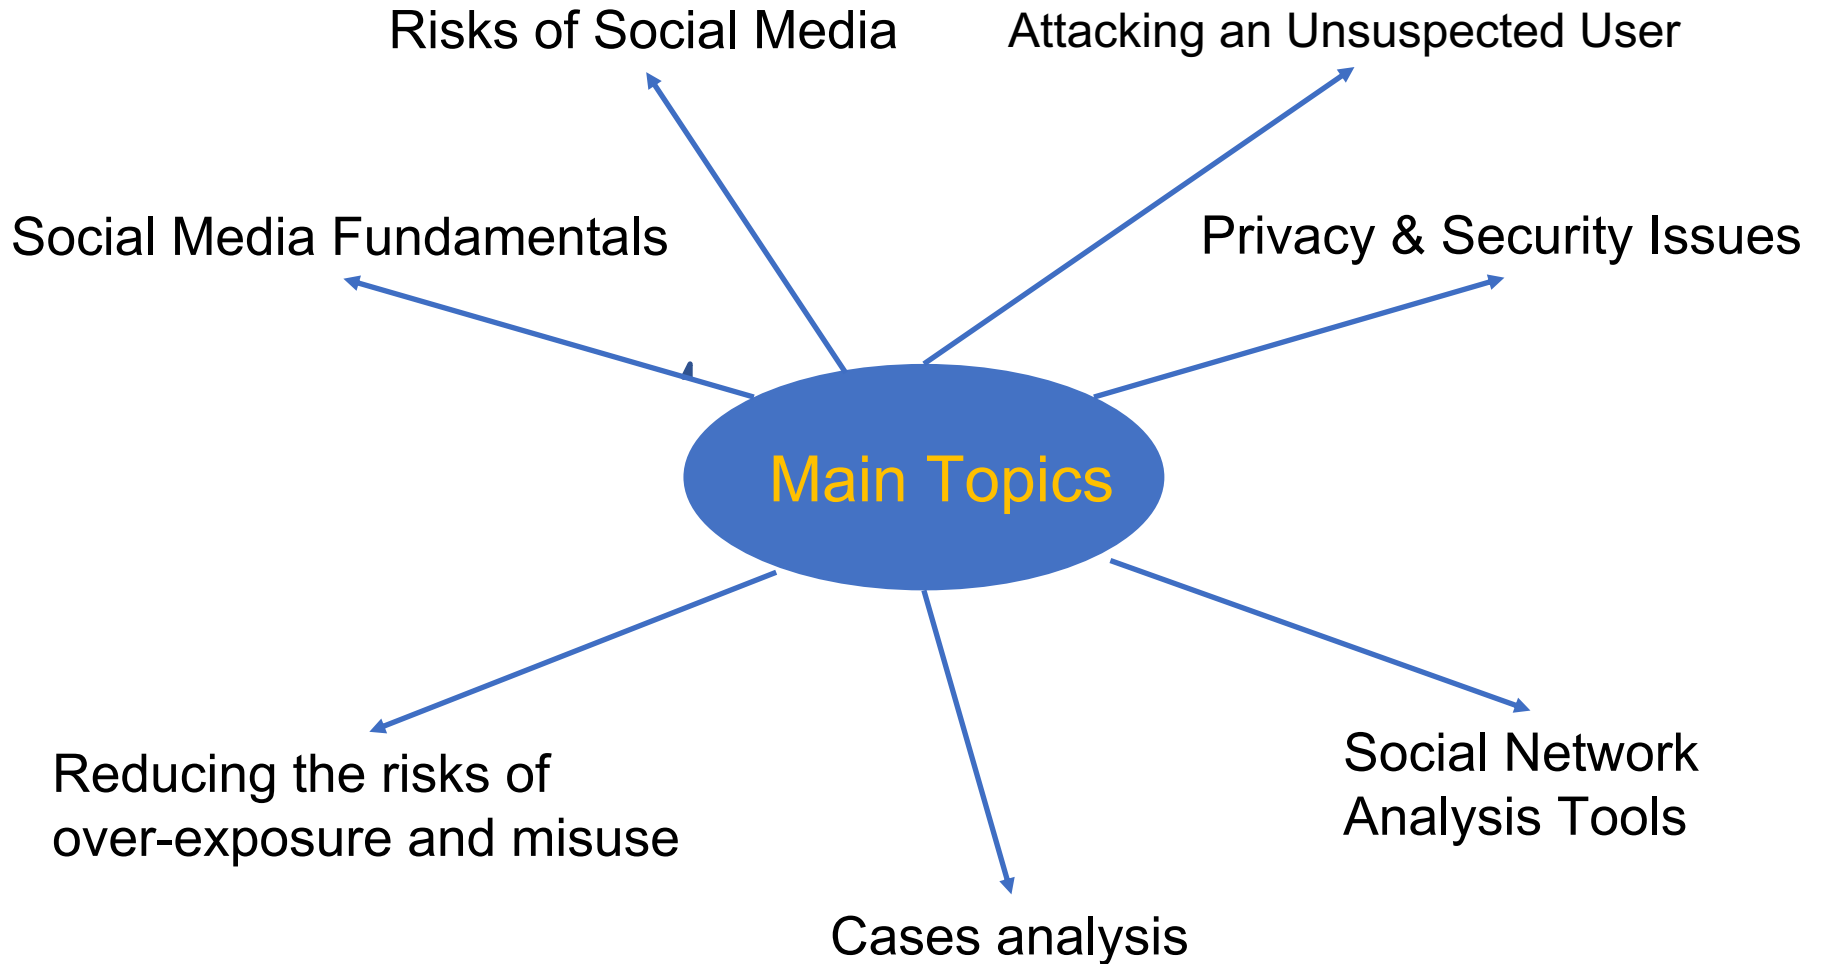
Risks of Social Media

Attacking an Unsuspected User

Social Media Fundamentals

Privacy & Security Issues

Main Topics

Reducing the risks of over-exposure and misuse

Social Network Analysis Tools

Cases analysis